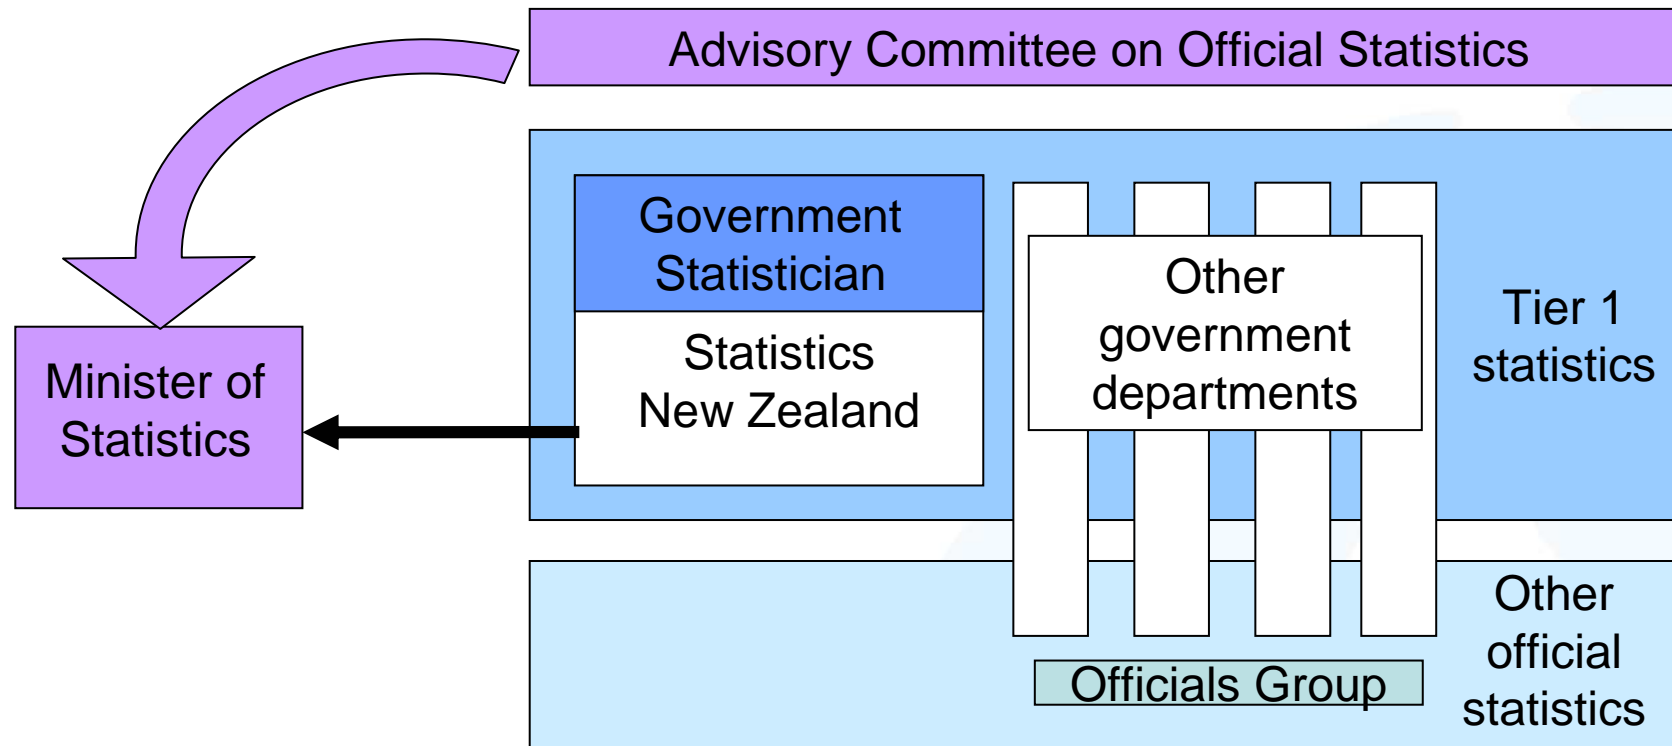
Advisory Committee on Official Statistics

Minister of Statistics

Government Statistician

Statistics New Zealand

Other government departments

Tier 1 statistics

Officials Group

Other official statistics